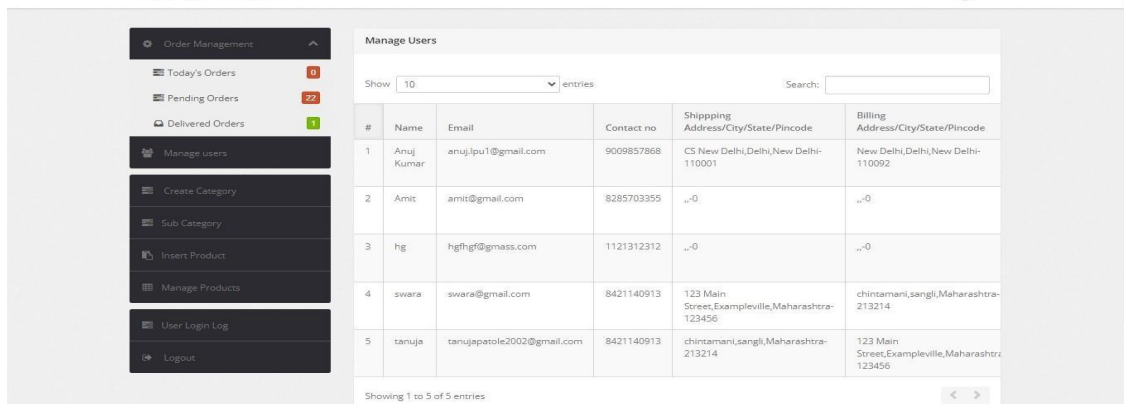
Order Management

Today's Orders 0

Pending Orders 22

Delivered Orders 1

Manage users

Create Category

Sub Category

Insert Product

Manage Products

User Login Log

Logout

Manage Users

Show 10 entries

Search:

| # | Name | Email | Contact no | Shippping Address/City/State/Pincode | Billing Address/City/State/Pincode |
|---|---|---|---|---|---|
| 1 | Anuj Kumar | anuj.lpu1@gmail.com | 9009857868 | CS New Delhi,Delhi,New Delhi-110001 | New Delhi,Delhi,New Delhi-110092 |
| 2 | Amit | amit@gmail.com | 8285703355 | ,,-0 | ,,-0 |
| 3 | hg | hgfhgf@gmass.com | 1121312312 | ,,-0 | ,,-0 |
| 4 | swara | swara@gmail.com | 8421140913 | 123 Main Street,Exampleville,Maharashtra-123456 | chintamani,sangli,Maharashtra-213214 |
| 5 | tanuja | tanujapatole2002@gmail.com | 8421140913 | chintamani,sangli,Maharashtra-213214 | 123 Main Street,Exampleville,Maharashtra-123456 |

Showing 1 to 5 of 5 entries